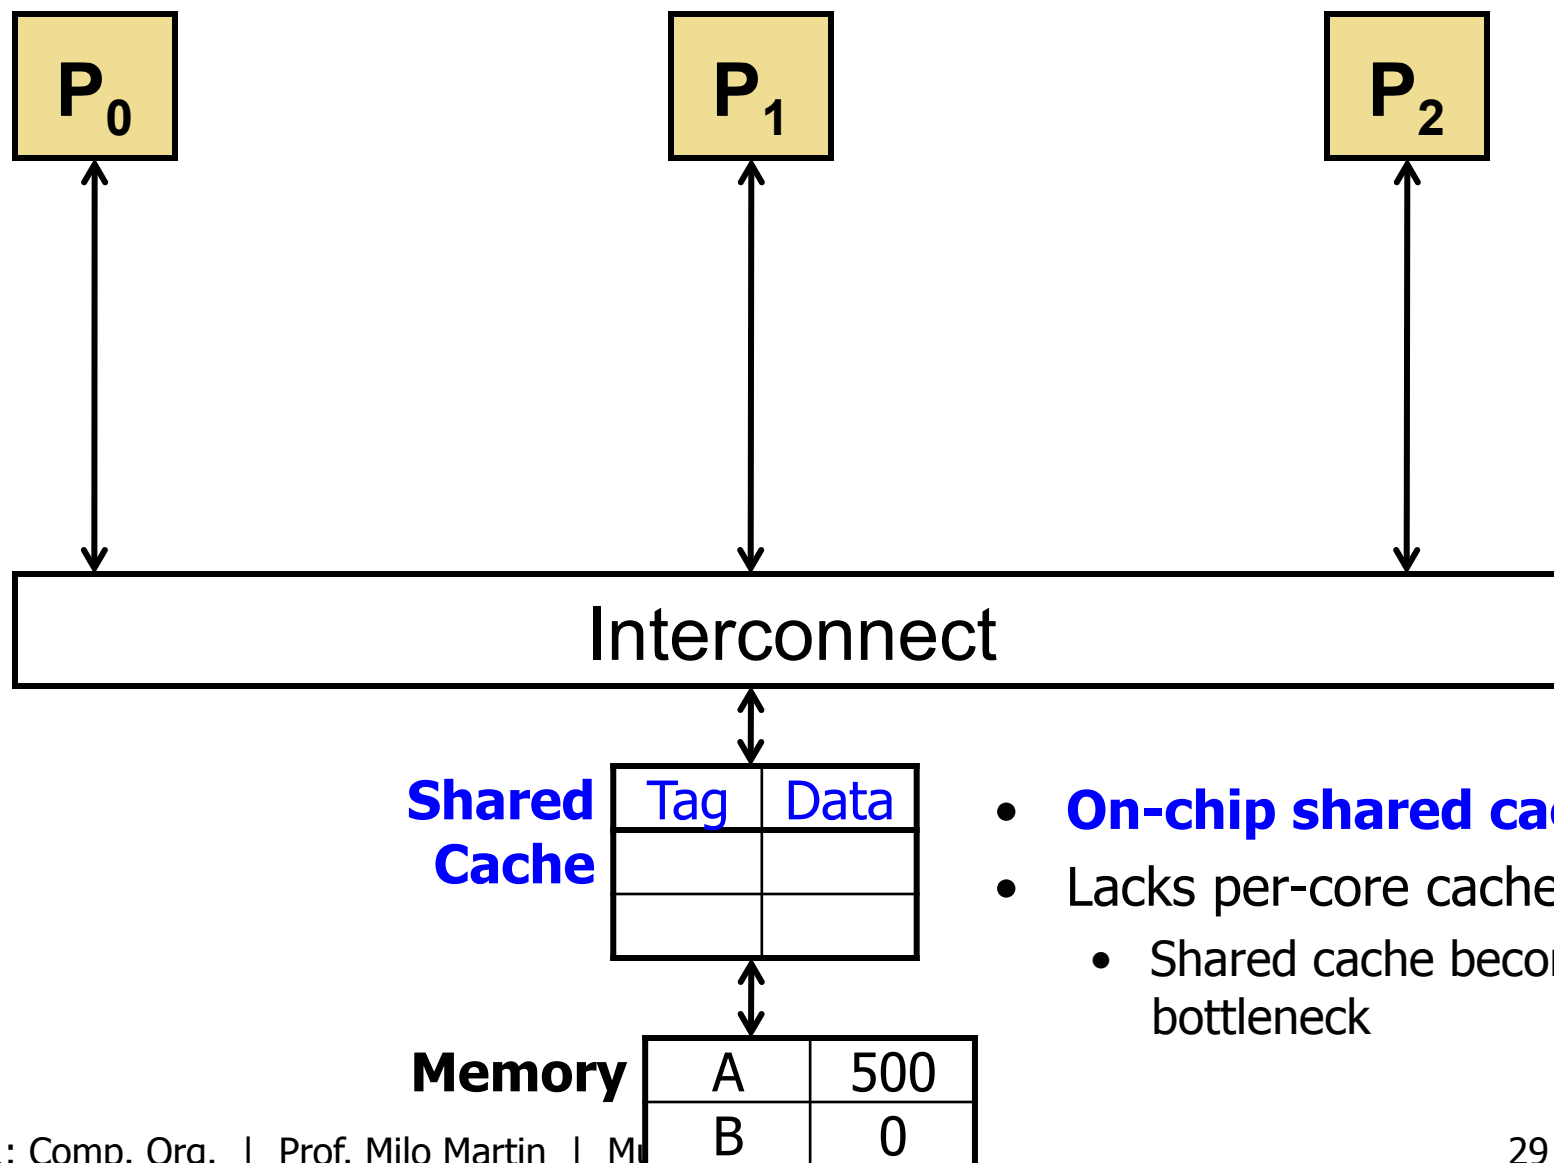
$P_0$

$P_1$

$P_2$

Interconnect

Shared Cache

| Tag | Data |
|---|---|
| | |
| | |

- On-chip shared ca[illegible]
- Lacks per-core cache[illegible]
  - Shared cache beco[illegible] bottleneck

Memory

| A | 500 |
|---|---|
| B | 0 |

: Comp. Org. | Prof. Milo Martin | Mu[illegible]

29